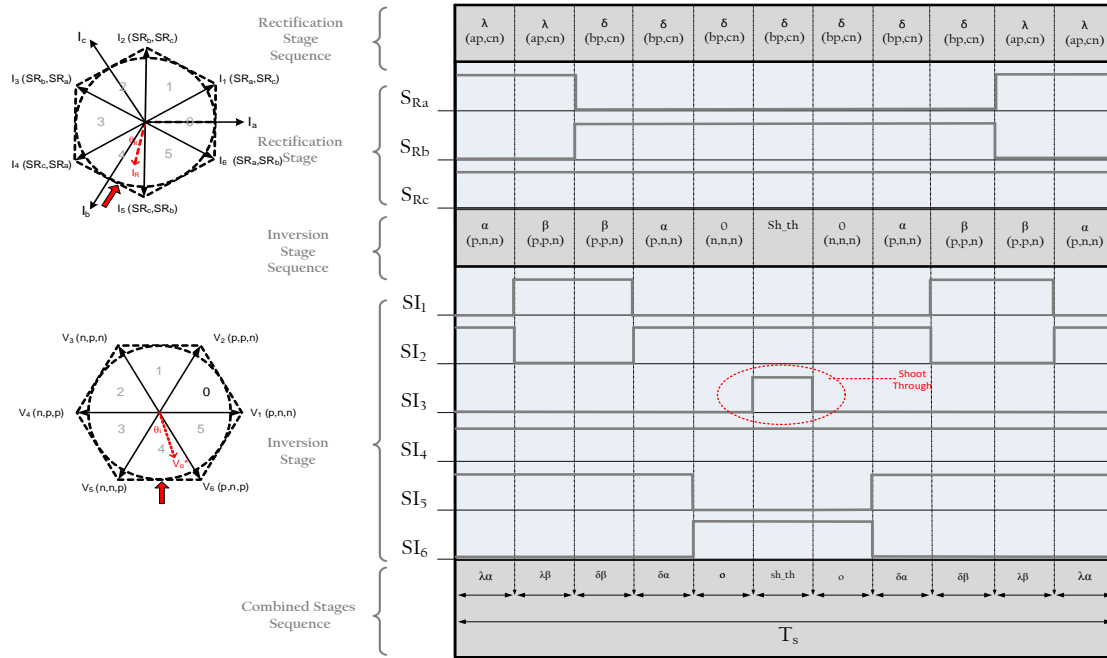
$I_c$
$I_2$ ($SR_b$,$SR_c$)
$I_3$ ($SR_b$,$SR_a$)
$I_1$ ($SR_a$,$SR_c$)
2
1
3
0
$I_a$
$\theta_R$
4
5
$I_4$ ($SR_c$,$SR_a$)
$I_6$ ($SR_a$,$SR_b$)
$I_R$
$I_b$
$I_5$ ($SR_c$,$SR_b$)

$V_3$ (n,p,n)
$V_2$ (p,p,n)
1
2
0
$V_4$ (n,p,p)
$V_1$ (p,n,n)
3
$\theta_I$
5
4
$V_o^*$
$V_5$ (n,n,p)
$V_6$ (p,n,p)

Rectification Stage Sequence

| λ (ap,cn) | λ (ap,cn) | δ (bp,cn) | δ (bp,cn) | δ (bp,cn) | δ (bp,cn) | δ (bp,cn) | δ (bp,cn) | δ (bp,cn) | λ (ap,cn) | λ (ap,cn) |
|---|---|---|---|---|---|---|---|---|---|---|

Rectification Stage
$S_{Ra}$
$S_{Rb}$
$S_{Rc}$

Inversion Stage Sequence

| α (p,n,n) | β (p,p,n) | β (p,p,n) | α (p,n,n) | 0 (n,n,n) | Sh_th | 0 (n,n,n) | α (p,n,n) | β (p,p,n) | β (p,p,n) | α (p,n,n) |
|---|---|---|---|---|---|---|---|---|---|---|

$SI_1$
$SI_2$
$SI_3$
Shoot Through
Inversion Stage
$SI_4$
$SI_5$
$SI_6$

Combined Stages Sequence

| λα | λβ | δβ | δα | o | sh_th | o | δα | δβ | λβ | λα |
|---|---|---|---|---|---|---|---|---|---|---|

$T_s$